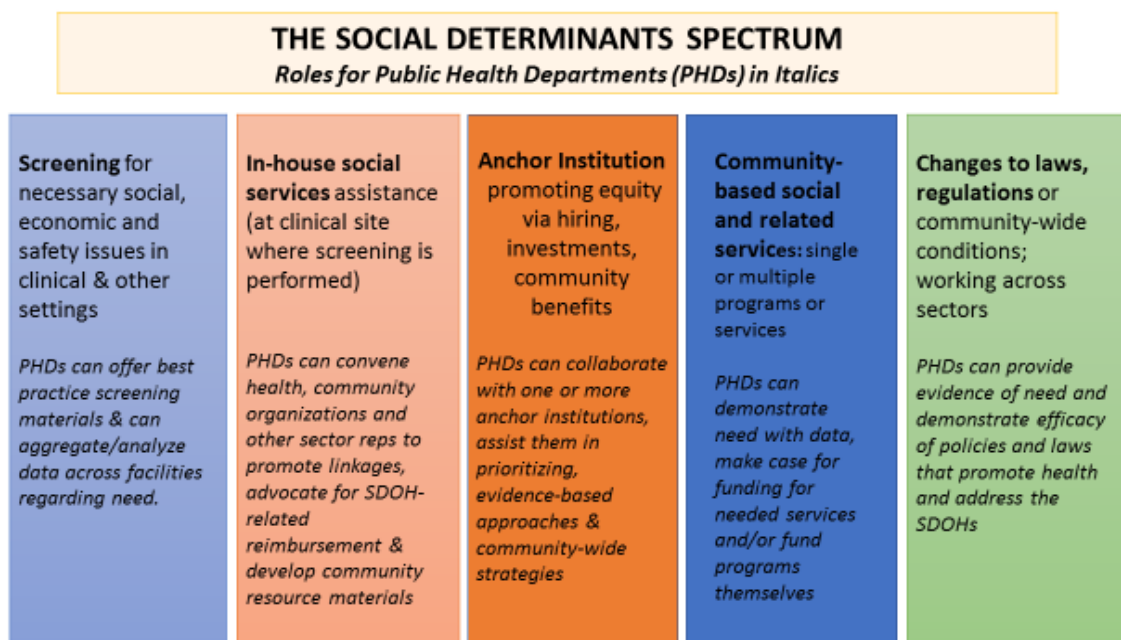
THE SOCIAL DETERMINANTS SPECTRUM
*Roles for Public Health Departments (PHDs) in Italics*

**Screening** for necessary social, economic and safety issues in clinical & other settings

*PHDs can offer best practice screening materials & can aggregate/analyze data across facilities regarding need.*

**In-house social services** assistance (at clinical site where screening is performed)

*PHDs can convene health, community organizations and other sector reps to promote linkages, advocate for SDOH-related reimbursement & develop community resource materials*

**Anchor Institution** promoting equity via hiring, investments, community benefits

*PHDs can collaborate with one or more anchor institutions, assist them in prioritizing, evidence-based approaches & community-wide strategies*

**Community-based social and related services:** single or multiple programs or services

*PHDs can demonstrate need with data, make case for funding for needed services and/or fund programs themselves*

**Changes to laws, regulations** or community-wide conditions; working across sectors

*PHDs can provide evidence of need and demonstrate efficacy of policies and laws that promote health and address the SDOHs*